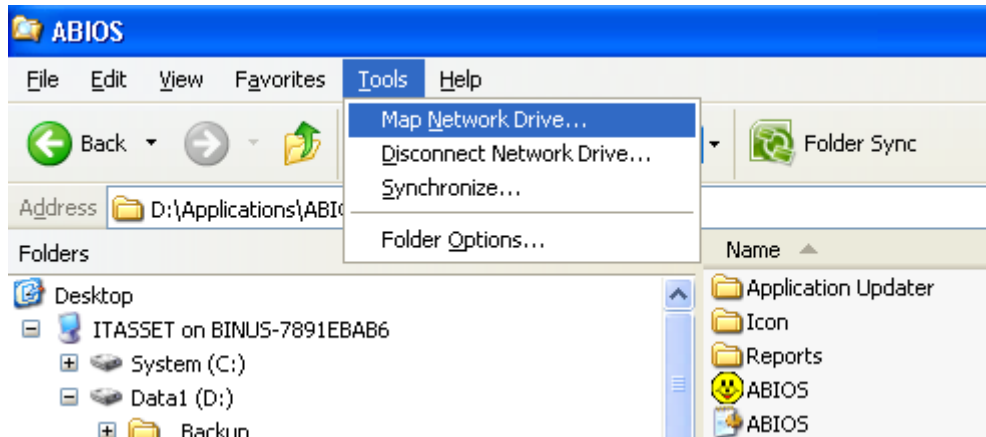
ABIOS

File Edit View Favorites Tools Help

Back

Map Network Drive...
Disconnect Network Drive...
Synchronize...
Folder Options...

Folder Sync

Address D:\Applications\ABI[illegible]

Folders

Name

Desktop
ITASSET on BINUS-7891EBAB6
System (C:)
Data1 (D:)
Backup

Application Updater
Icon
Reports
ABIOS
ABIOS